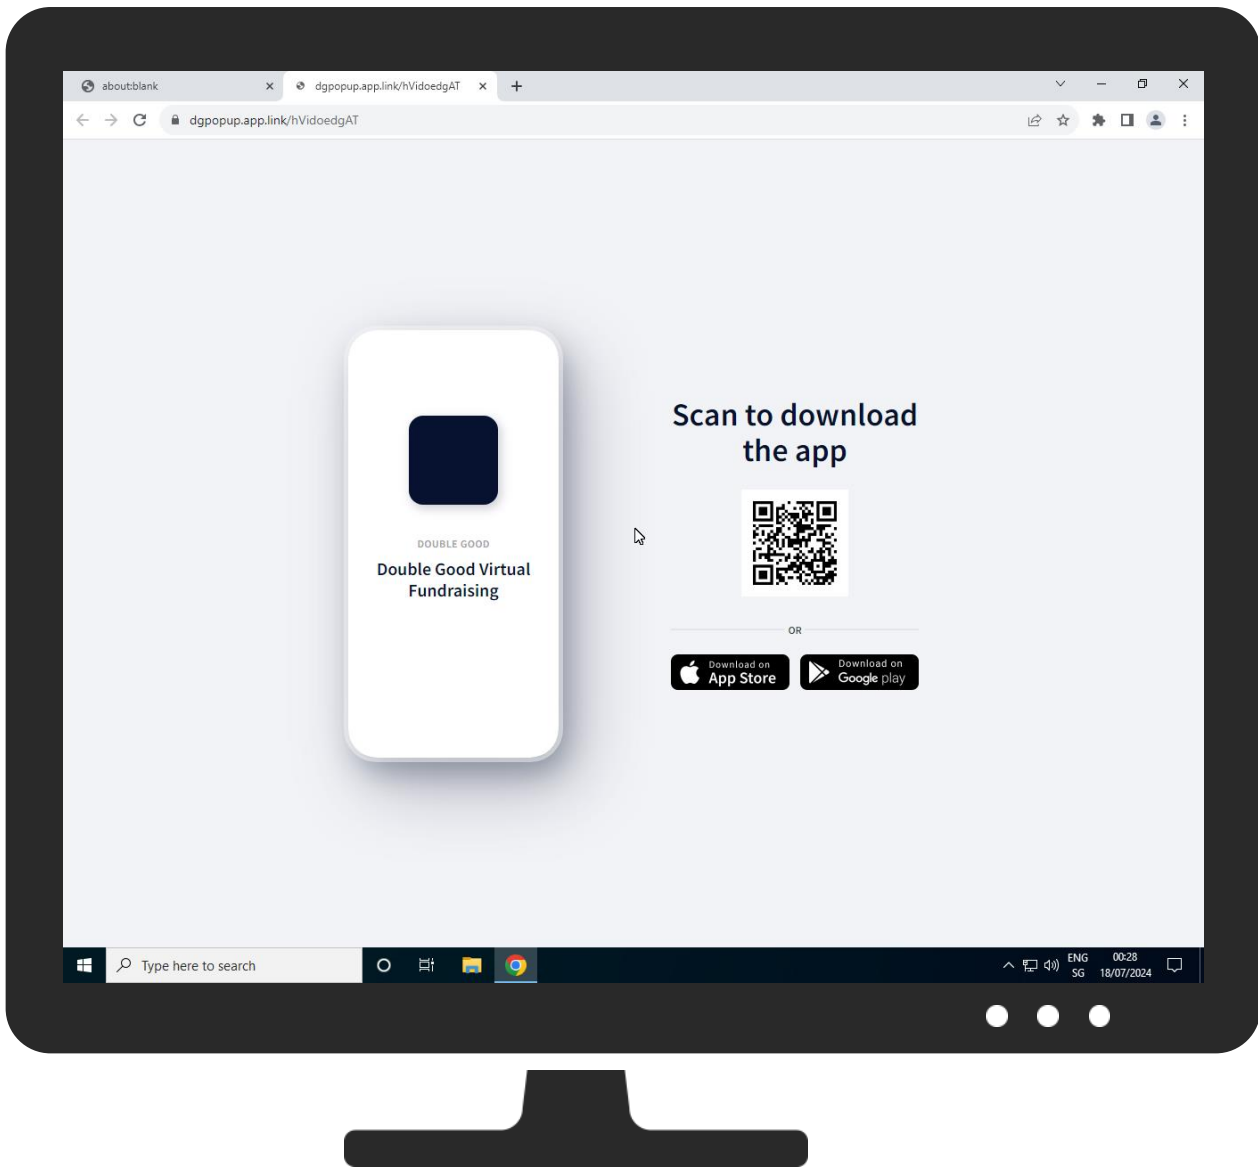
about:blank
dgpopup.app.link/hVidoedgAT
dgpopup.app.link/hVidoedgAT

DOUBLE GOOD
Double Good Virtual Fundraising

Scan to download the app

OR

Download on
App Store

Download on
Google play

Type here to search

ENG
SG
00:28
18/07/2024